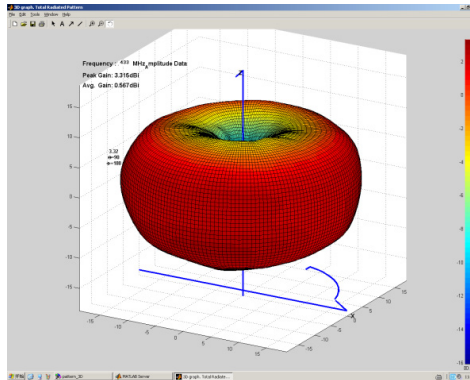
3D graph, Total Radiated Pattern
File Edit Tools Window Help

Frequency: 433 MHz, mplitude Data
Peak Gain: 3.316dBi
Avg. Gain: 0.567dBi

3.32
e=90
ø=180

15
10
5
0
-5
-10
-15

-15 -10 -5 0 5 10 15
15 10 5 0 -5 -10 -15

2
0
-2
-4
-6
-8
-10
-12
-14
-16

Start pattern_3D MATLAB Server 3D graph, Total Radiate...